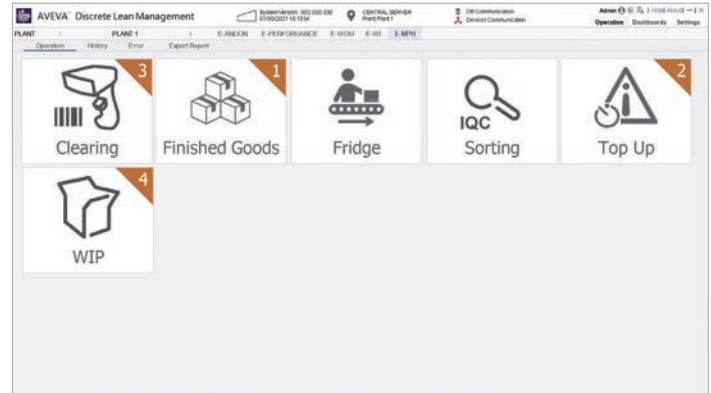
AVEVA™ Discrete Lean Management

System Version: 002.000.030 07/06/2021 15:10:54

CENTRAL SERVER Plant:Plant 1

DB Communication
Devices Communication

Admin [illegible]

Operation Dashboards Settings

PLANT PLANT 1 E-ANDON E-PERFORMANCE E-WOM E-WI E-MPH

Operation History Error Export Report

3
IIIII
Clearing

1
Finished Goods

Fridge

IQC
Sorting

2
Top Up

4
WIP